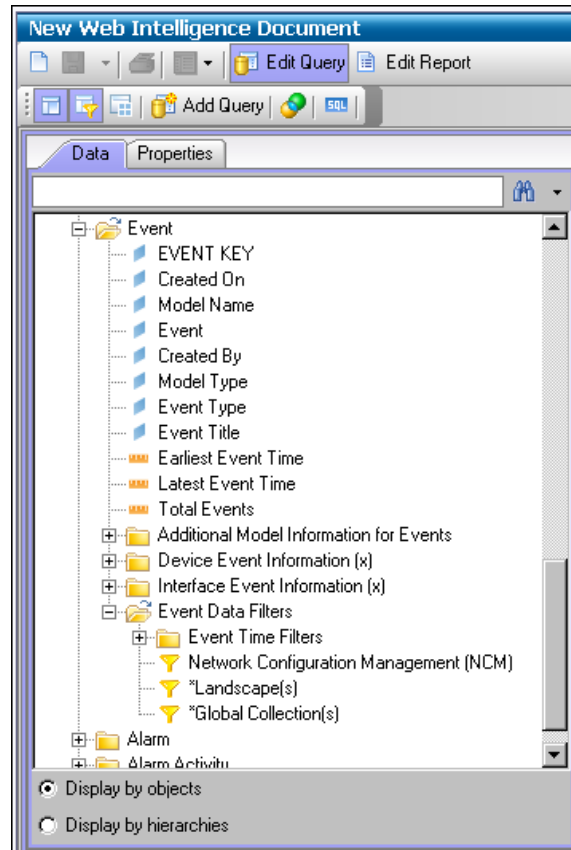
New Web Intelligence Document

Edit Query
Edit Report

Add Query
SQL

Data
Properties

Event
EVENT KEY
Created On
Model Name
Event
Created By
Model Type
Event Type
Event Title
Earliest Event Time
Latest Event Time
Total Events
Additional Model Information for Events
Device Event Information (x)
Interface Event Information (x)
Event Data Filters
Event Time Filters
Network Configuration Management (NCM)
*Landscape(s)
*Global Collection(s)
Alarm
Alarm Activity

Display by objects
Display by hierarchies